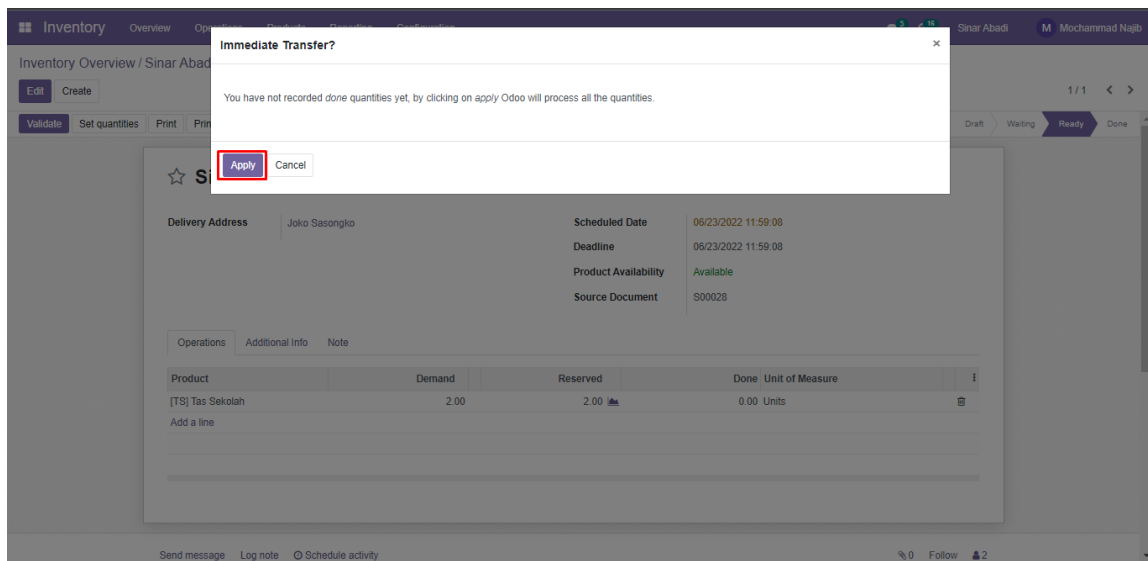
Inventory Overview Operations Products Reporting Configuration

3 15 Sinar Abadi M Mohammad Najib

Inventory Overview / Sinar Abad

Edit Create

1 / 1

Validate Set quantities Print Prin

Draft Waiting Ready Done

Immediate Transfer?

×

You have not recorded *done* quantities yet, by clicking on *apply* Odoo will process all the quantities.

Apply Cancel

Si

Delivery Address Joko Sasongko

Scheduled Date 06/23/2022 11:59:08

Deadline 06/23/2022 11:59:08

Product Availability Available

Source Document S00028

Operations Additional Info Note

| Product | Demand | Reserved | Done | Unit of Measure |
|---|---|---|---|---|
| [TS] Tas Sekolah | 2.00 | 2.00 | 0.00 | Units |
| Add a line | | | | |

Send message Log note Schedule activity

0 Follow 2